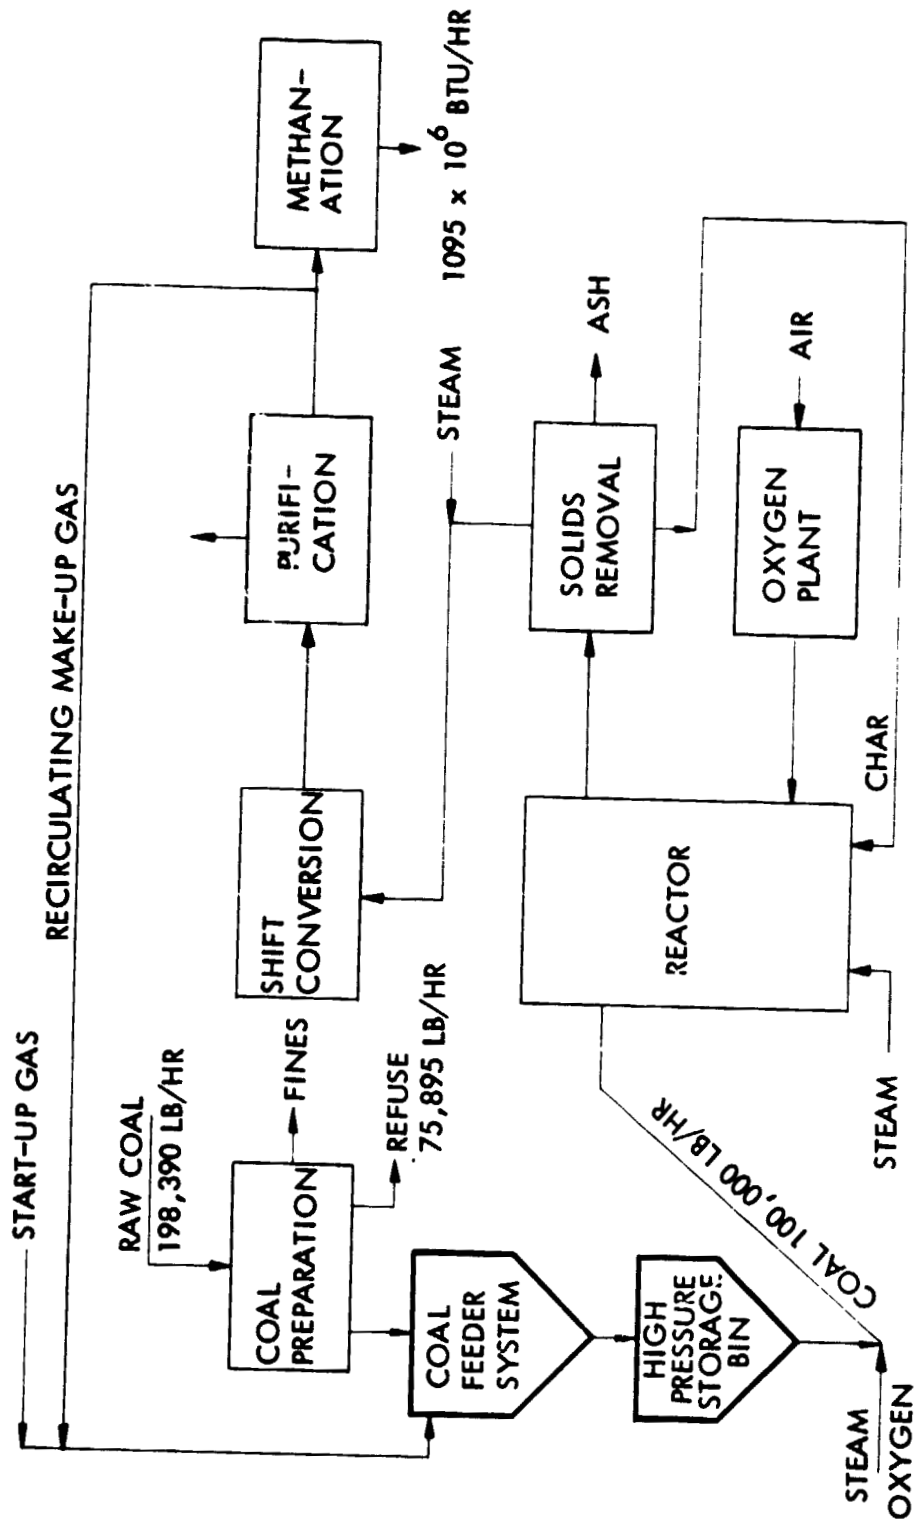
START-UP GAS

RECIRCULATING MAKE-UP GAS

RAW COAL
198,390 LB/HR

COAL PREPARATION

FINES

REFUSE
75,895 LB/HR

SHIFT CONVERSION

PURIFI-CATION

METHAN-ATION

$1095 \times 10^6$ BTU/HR

STEAM

SOLIDS REMOVAL

ASH

OXYGEN PLANT

AIR

REACTOR

CHAR

STEAM

COAL FEEDER SYSTEM

HIGH PRESSURE STORAGE BIN

COAL 100,000 LB/HR

STEAM
OXYGEN